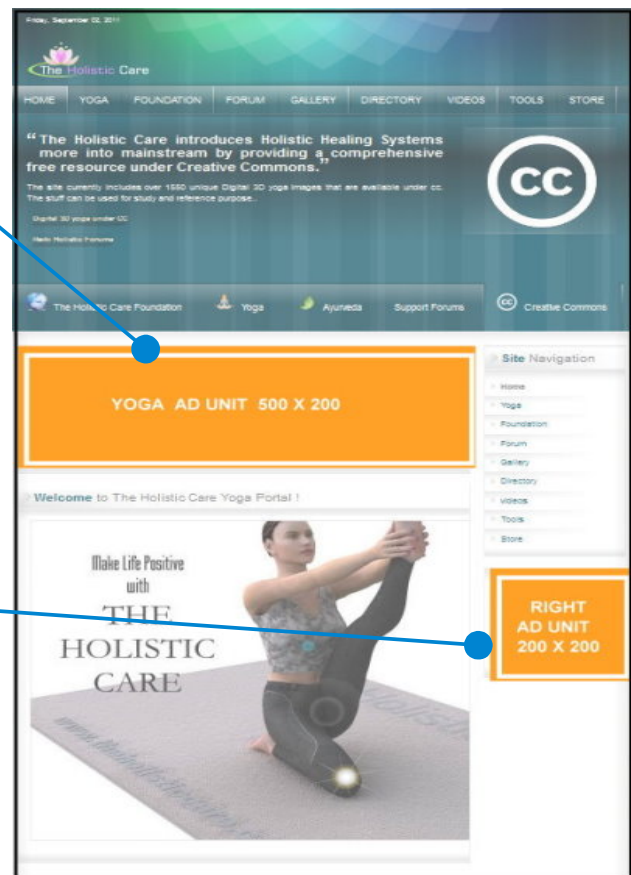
Friday, September 02, 2011

The Holistic Care

HOME YOGA FOUNDATION FORUM GALLERY DIRECTORY VIDEOS TOOLS STORE

“The Holistic Care introduces Holistic Healing Systems more into mainstream by providing a comprehensive free resource under Creative Commons.”

The site currently includes over 1550 unique Digital 3D yoga images that are available under cc. The stuff can be used for study and reference purpose.

Digital 3D yoga under CC

Visit Holistic Forums

CC

The Holistic Care Foundation Yoga Ayurveda Support Forums Creative Commons

YOGA AD UNIT 500 X 200

Site Navigation

Home
Yoga
Foundation
Forum
Gallery
Directory
Videos
Tools
Store

Welcome to The Holistic Care Yoga Portal !

Make Life Positive with THE HOLISTIC CARE

RIGHT AD UNIT 200 X 200